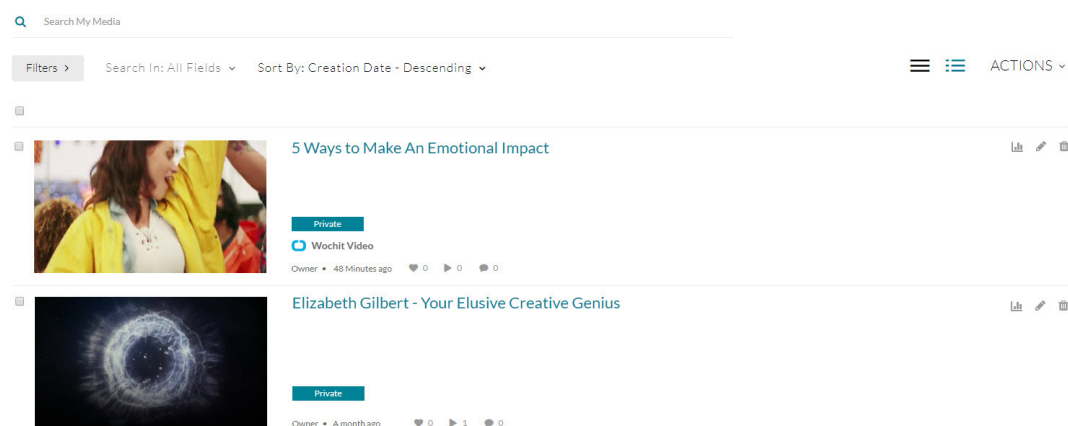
Search My Media

Filters >

Search In: All Fields

Sort By: Creation Date - Descending

ACTIONS

5 Ways to Make An Emotional Impact

Private

Wochit Video

Owner • 48 Minutes ago 0 0 0

Elizabeth Gilbert - Your Elusive Creative Genius

Private

Owner • A month ago 0 1 0